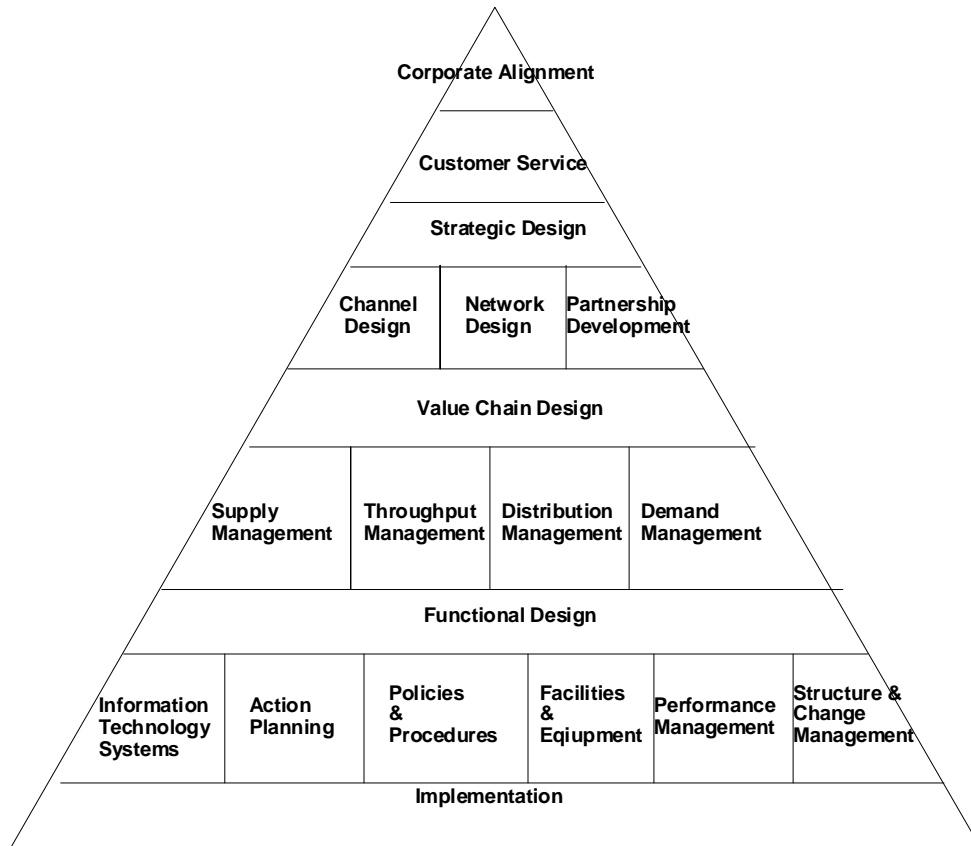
Corporate Alignment

Customer Service

Strategic Design

| Channel Design | Network Design | Partnership Development |
|---|---|---|

Value Chain Design

| Supply Management | Throughput Management | Distribution Management | Demand Management |
|---|---|---|---|

Functional Design

| Information Technology Systems | Action Planning | Policies & Procedures | Facilities & Eqiupment | Performance Management | Structure & Change Management |
|---|---|---|---|---|---|

Implementation